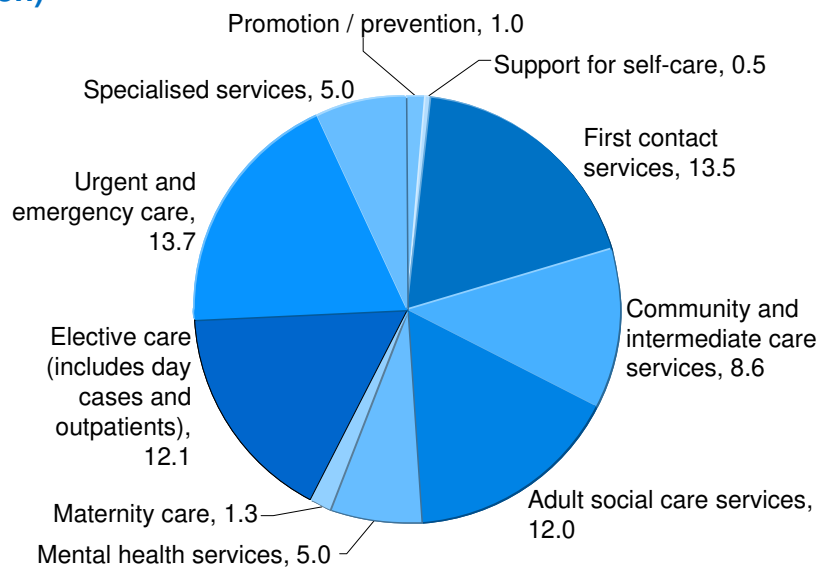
Promotion / prevention, 1.0
Support for self-care, 0.5
First contact services, 13.5
Community and intermediate care services, 8.6
Adult social care services, 12.0
Mental health services, 5.0
Maternity care, 1.3
Elective care (includes day cases and outpatients), 12.1
Urgent and emergency care, 13.7
Specialised services, 5.0